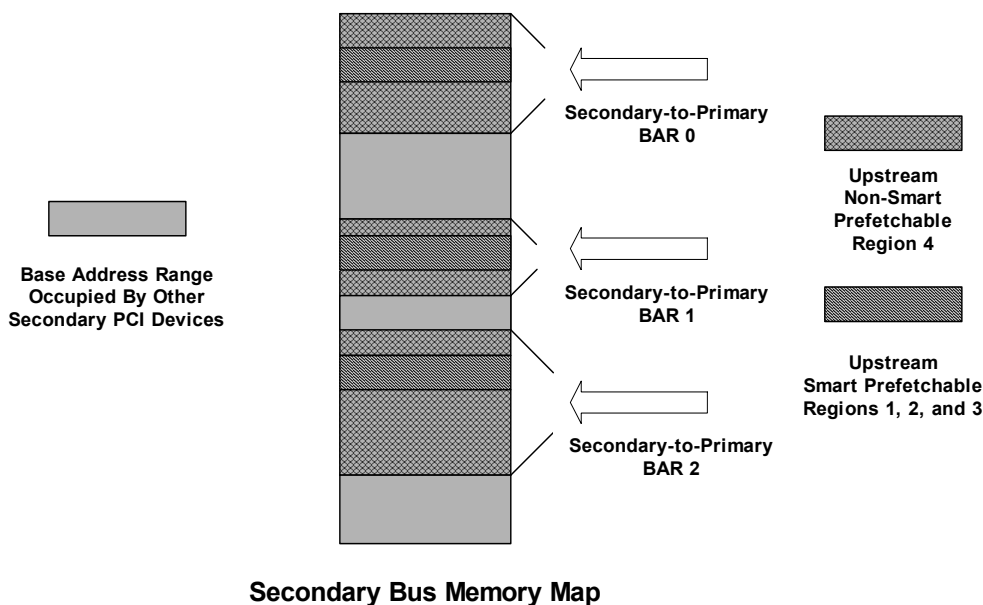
Base Address Range Occupied By Other Secondary PCI Devices

Secondary-to-Primary BAR 0

Secondary-to-Primary BAR 1

Secondary-to-Primary BAR 2

Upstream Non-Smart Prefetchable Region 4

Upstream Smart Prefetchable Regions 1, 2, and 3

Secondary Bus Memory Map